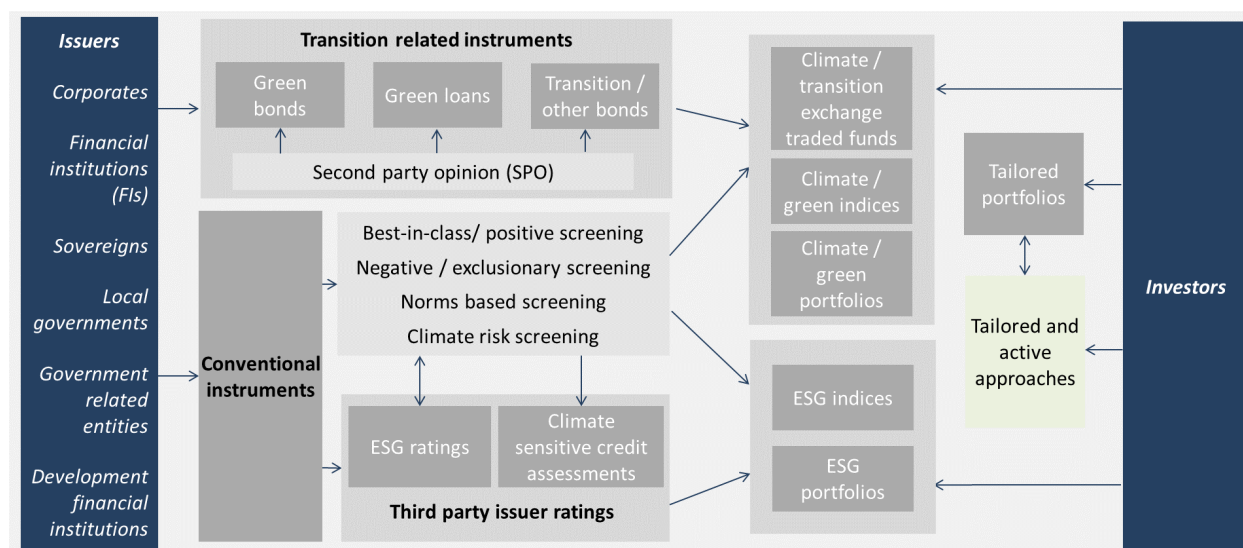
Issuers

Corporates

Financial institutions (FIs)

Sovereigns

Local governments

Government related entities

Development financial institutions

Transition related instruments

Green bonds

Green loans

Transition / other bonds

Second party opinion (SPO)

Conventional instruments

Best-in-class/ positive screening

Negative / exclusionary screening

Norms based screening

Climate risk screening

ESG ratings

Climate sensitive credit assessments

Third party issuer ratings

Climate / transition exchange traded funds

Climate / green indices

Climate / green portfolios

ESG indices

ESG portfolios

Tailored portfolios

Tailored and active approaches

Investors